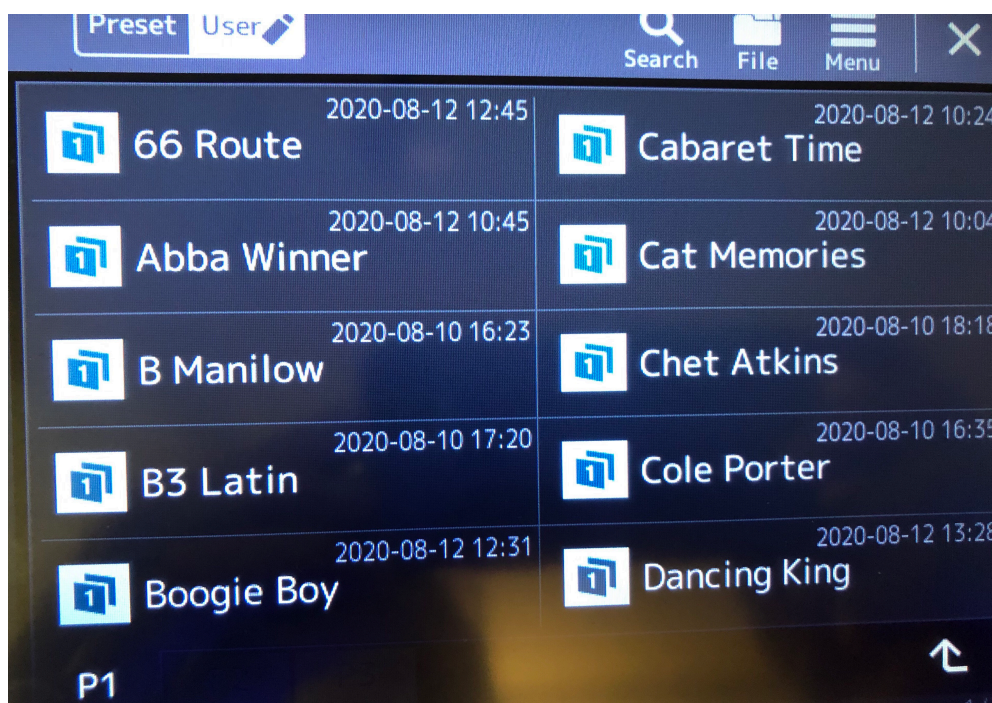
Preset User

Search File Menu

2020-08-12 12:45
66 Route

2020-08-12 10:45
Abba Winner

2020-08-10 16:23
B Manilow

2020-08-10 17:20
B3 Latin

2020-08-12 12:31
Boogie Boy

2020-08-12 10:2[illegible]
Cabaret Time

2020-08-12 10:0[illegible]
Cat Memories

2020-08-10 18:1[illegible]
Chet Atkins

2020-08-10 16:3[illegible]
Cole Porter

2020-08-12 13:2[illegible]
Dancing King

P1